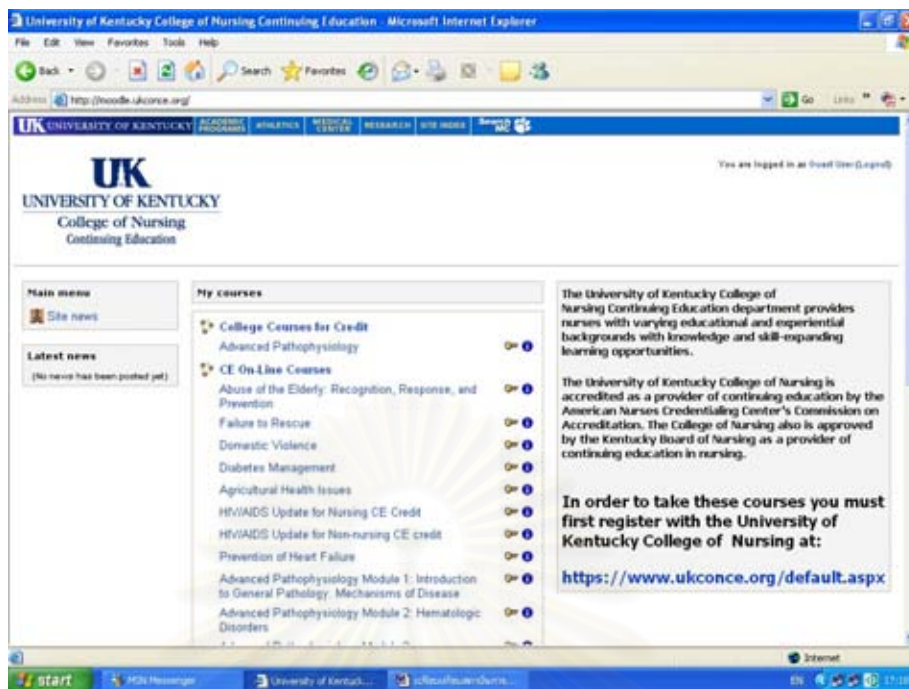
University of Kentucky College of Nursing Continuing Education - Microsoft Internet Explorer

File Edit View Favorites Tools Help

Back Search Favorites

Address http://moodle.ukconce.org/ Go Links

UK UNIVERSITY OF KENTUCKY ACADEMIC PROGRAMS ATHLETICS MEDICAL CENTER RESEARCH SITE INDEX Search UK

UK
UNIVERSITY OF KENTUCKY
College of Nursing
Continuing Education

You are logged in as Guest User (Logout)

Main menu
Site news

Latest news
(No news has been posted yet)

My courses

College Courses for Credit
Advanced Pathophysiology

CE On-Line Courses
Abuse of the Elderly: Recognition, Response, and Prevention
Failure to Rescue
Domestic Violence
Diabetes Management
Agricultural Health Issues
HIV/AIDS Update for Nursing CE Credit
HIV/AIDS Update for Non-nursing CE credit
Prevention of Heart Failure
Advanced Pathophysiology Module 1: Introduction to General Pathology: Mechanisms of Disease
Advanced Pathophysiology Module 2: Hematologic Disorders
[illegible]

The University of Kentucky College of Nursing Continuing Education department provides nurses with varying educational and experiential backgrounds with knowledge and skill-expanding learning opportunities.

The University of Kentucky College of Nursing is accredited as a provider of continuing education by the American Nurses Credentialing Center's Commission on Accreditation. The College of Nursing also is approved by the Kentucky Board of Nursing as a provider of continuing education in nursing.

In order to take these courses you must first register with the University of Kentucky College of Nursing at:

https://www.ukconce.org/default.aspx

Internet

start MSN Messenger University of Kentuck... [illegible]

EN 17:18